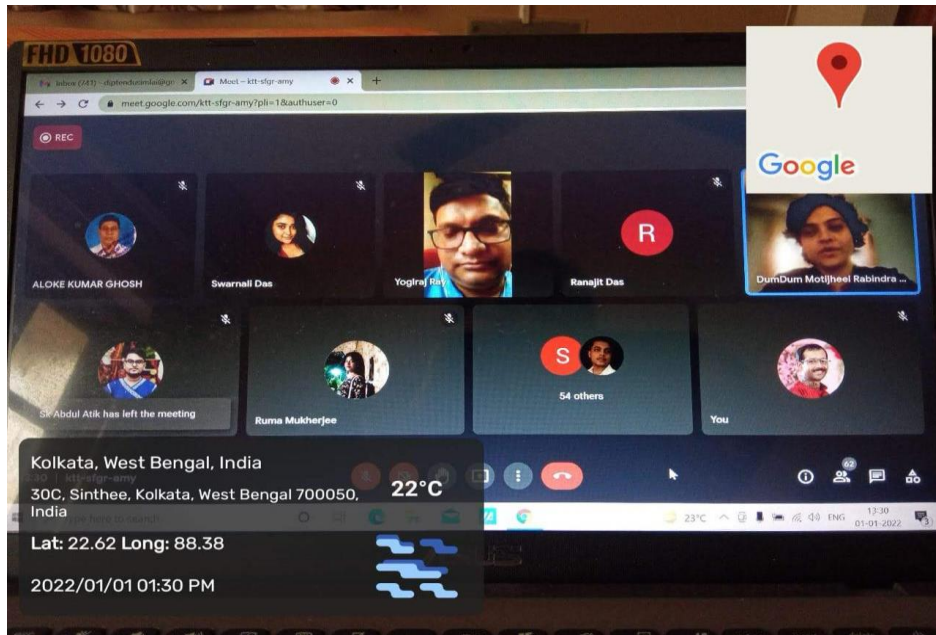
FHD 1080

Inbox (41) - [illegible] ×
Meet – ktt-sfgr-amy ×
+

meet.google.com/ktt-sfgr-amy?pli=1&authuser=0

REC

Google

ALOKE KUMAR GHOSH

Swarnali Das

Yogiraj Ray

R
Ranajit Das

DumDum Motijheel Rabindra ...

Sk Abdul Atik has left the meeting

Ruma Mukherjee

S
54 others

You

62

Type here to search

23°C ENG 13:30 01-01-2022

Kolkata, West Bengal, India

30C, Sinthee, Kolkata, West Bengal 700050, India

22°C

Lat: 22.62 Long: 88.38

2022/01/01 01:30 PM